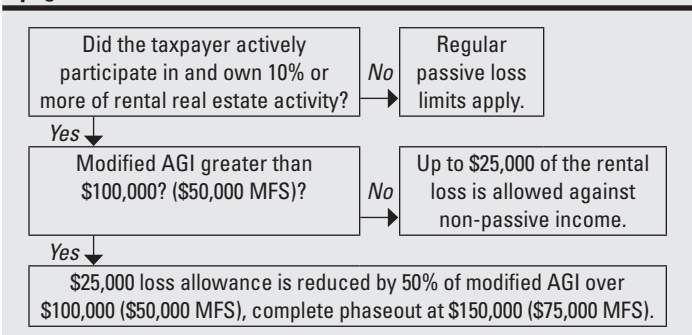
Did the taxpayer actively participate in and own 10% or more of rental real estate activity?

No

Regular passive loss limits apply.

Yes

Modified AGI greater than \$100,000? (\$50,000 MFS)?

No

Up to \$25,000 of the rental loss is allowed against non-passive income.

Yes

\$25,000 loss allowance is reduced by 50% of modified AGI over \$100,000 (\$50,000 MFS), complete phaseout at \$150,000 (\$75,000 MFS).